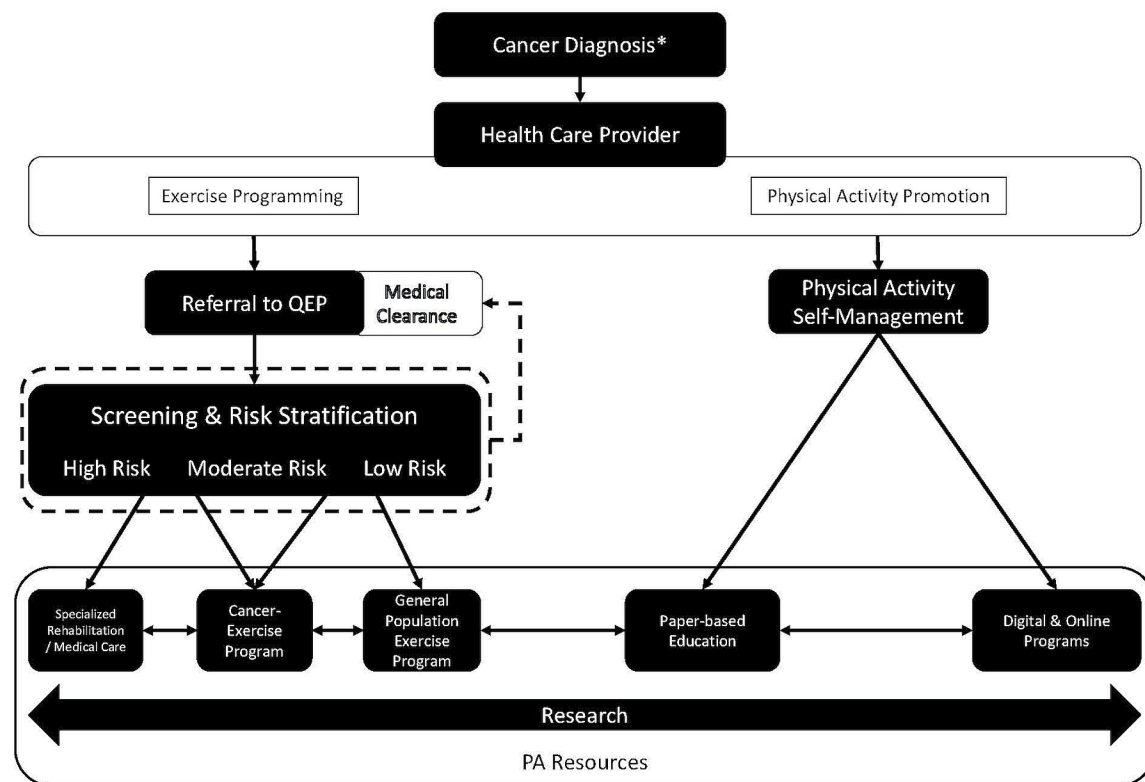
Cancer Diagnosis*

Health Care Provider

Exercise Programming

Physical Activity Promotion

Referral to QEP

Medical Clearance

Physical Activity Self-Management

Screening & Risk Stratification

High Risk

Moderate Risk

Low Risk

Specialized Rehabilitation / Medical Care

Cancer-Exercise Program

General Population Exercise Program

Paper-based Education

Digital & Online Programs

Research

PA Resources